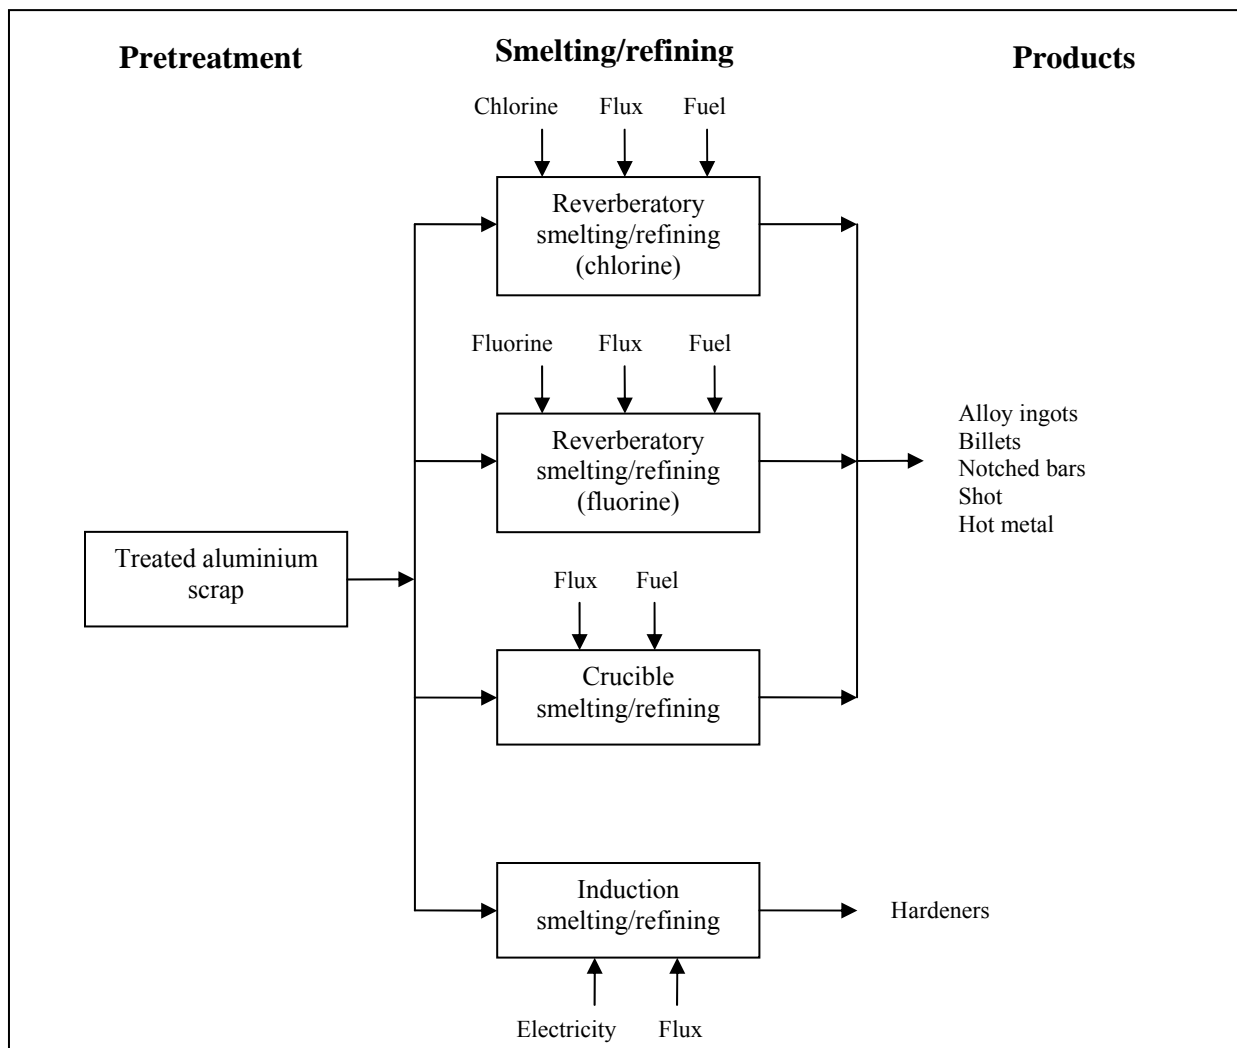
Pretreatment

Smelting/refining

Products

Chlorine Flux Fuel

Reverberatory smelting/refining (chlorine)

Fluorine Flux Fuel

Reverberatory smelting/refining (fluorine)

Alloy ingots
Billets
Notched bars
Shot
Hot metal

Treated aluminium scrap

Flux Fuel

Crucible smelting/refining

Induction smelting/refining

Hardeners

Electricity Flux